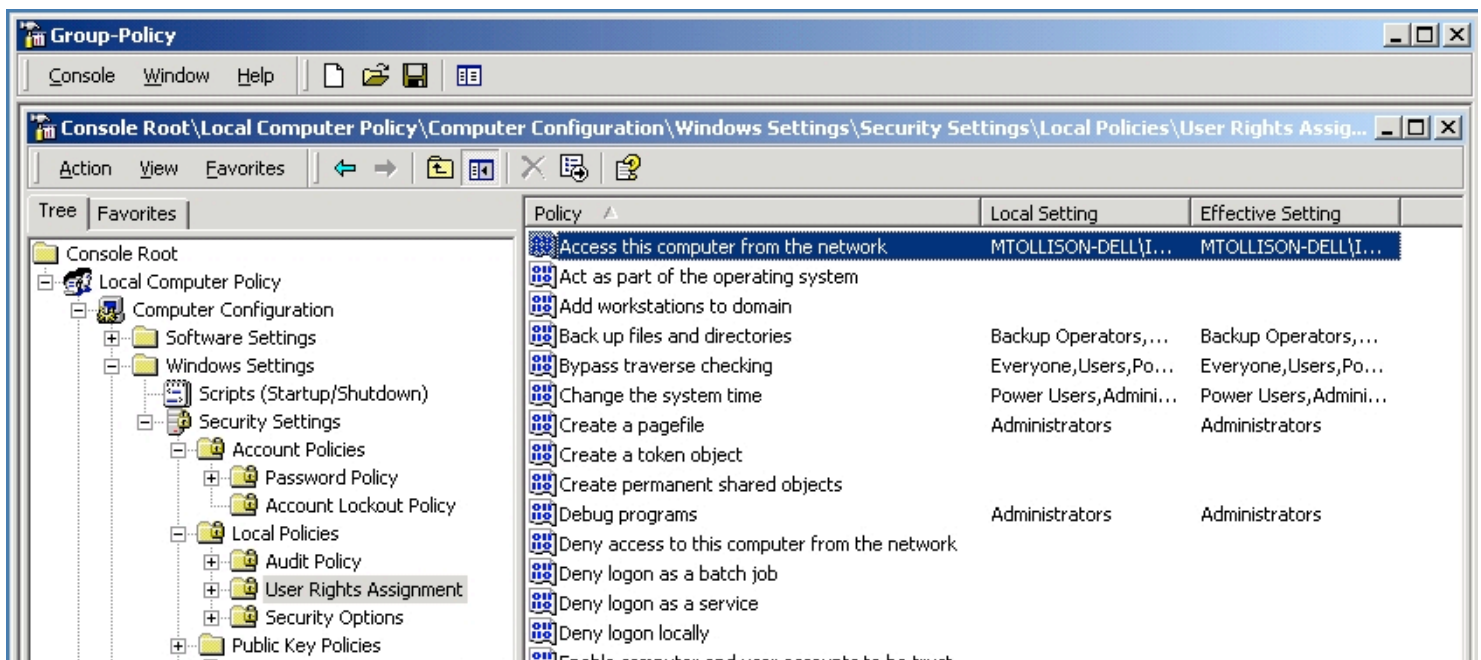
Group-Policy

Console Window Help

Console Root\Local Computer Policy\Computer Configuration\Windows Settings\Security Settings\Local Policies\User Rights Assig...

Action View Favorites

Tree Favorites

Console Root
Local Computer Policy
Computer Configuration
Software Settings
Windows Settings
Scripts (Startup/Shutdown)
Security Settings
Account Policies
Password Policy
Account Lockout Policy
Local Policies
Audit Policy
User Rights Assignment
Security Options
Public Key Policies

| Policy | Local Setting | Effective Setting |
|---|---|---|
| Access this computer from the network | MTOLLISON-DELL\I... | MTOLLISON-DELL\I... |
| Act as part of the operating system | | |
| Add workstations to domain | | |
| Back up files and directories | Backup Operators,... | Backup Operators,... |
| Bypass traverse checking | Everyone,Users,Po... | Everyone,Users,Po... |
| Change the system time | Power Users,Admini... | Power Users,Admini... |
| Create a pagefile | Administrators | Administrators |
| Create a token object | | |
| Create permanent shared objects | | |
| Debug programs | Administrators | Administrators |
| Deny access to this computer from the network | | |
| Deny logon as a batch job | | |
| Deny logon as a service | | |
| Deny logon locally | | |
| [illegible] | | |